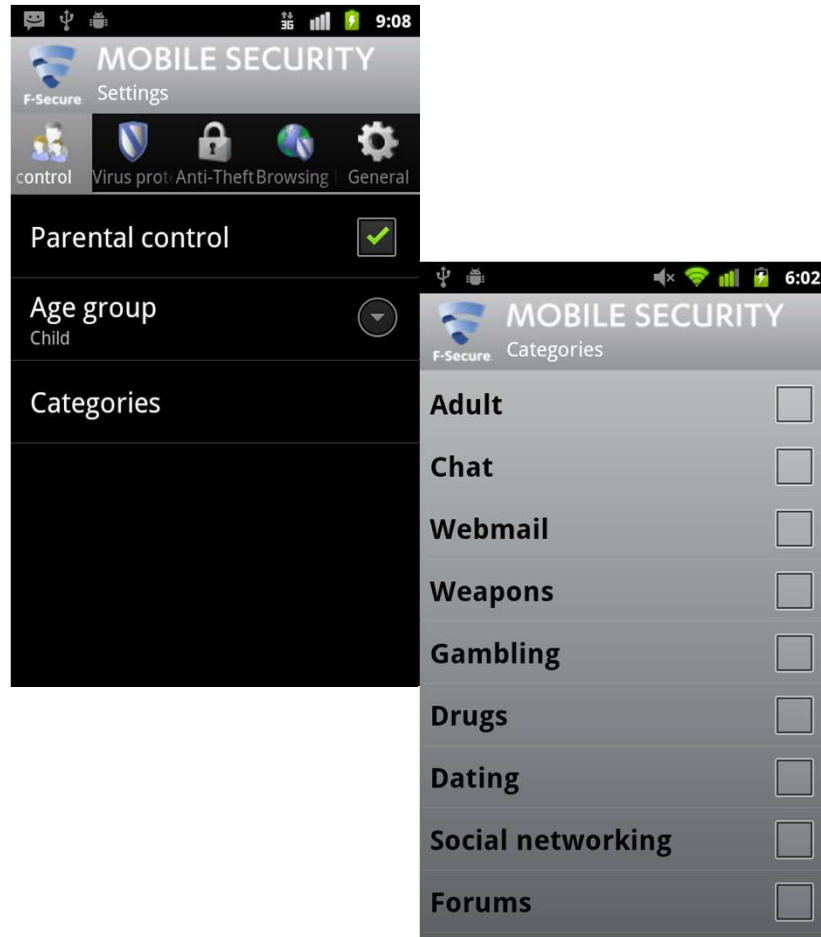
9:08

F-Secure MOBILE SECURITY
Settings

control Virus prot Anti-Theft Browsing General

Parental control

Age group
Child

Categories

6:02

F-Secure MOBILE SECURITY
Categories

Adult

Chat

Webmail

Weapons

Gambling

Drugs

Dating

Social networking

Forums